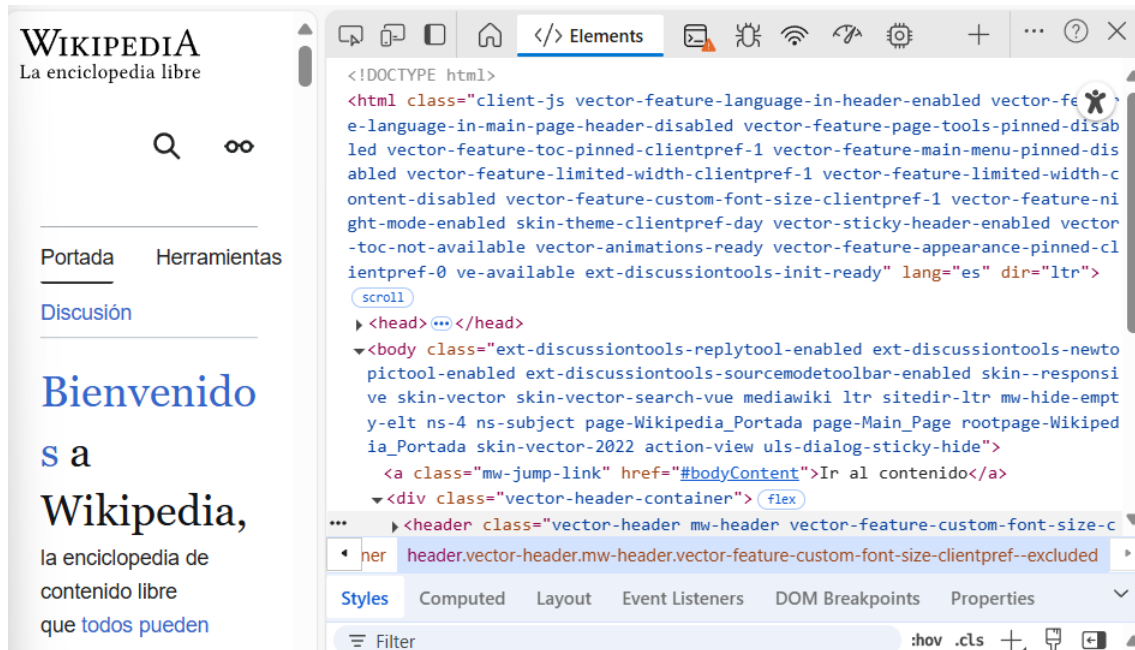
WIKIPEDIA
La enciclopedia libre

Portada Herramientas

Discusión

Bienvenidos a Wikipedia,

la enciclopedia de contenido libre que todos pueden

Elements

<!DOCTYPE html>
<html class="client-js vector-feature-language-in-header-enabled vector-feature-language-in-main-page-header-disabled vector-feature-page-tools-pinned-disabled vector-feature-toc-pinned-clientpref-1 vector-feature-main-menu-pinned-disabled vector-feature-limited-width-clientpref-1 vector-feature-limited-width-content-disabled vector-feature-custom-font-size-clientpref-1 vector-feature-night-mode-enabled skin-theme-clientpref-day vector-sticky-header-enabled vector-toc-not-available vector-animations-ready vector-feature-appearance-pinned-clientpref-0 ve-available ext-discussiontools-init-ready" lang="es" dir="ltr">
scroll
<head> ··· </head>
<body class="ext-discussiontools-replytool-enabled ext-discussiontools-newtopictool-enabled ext-discussiontools-sourcemodetoolbar-enabled skin--responsive skin-vector skin-vector-search-vue mediawiki ltr sitedir-ltr mw-hide-empty-elt ns-4 ns-subject page-Wikipedia_Portada page-Main_Page rootpage-Wikipedia_Portada skin-vector-2022 action-view uls-dialog-sticky-hide">
<a class="mw-jump-link" href="#bodyContent">Ir al contenido</a>
<div class="vector-header-container"> flex
<header class="vector-header mw-header vector-feature-custom-font-size-c
ner header.vector-header.mw-header.vector-feature-custom-font-size-clientpref--excluded

Styles Computed Layout Event Listeners DOM Breakpoints Properties

Filter :hov .cls